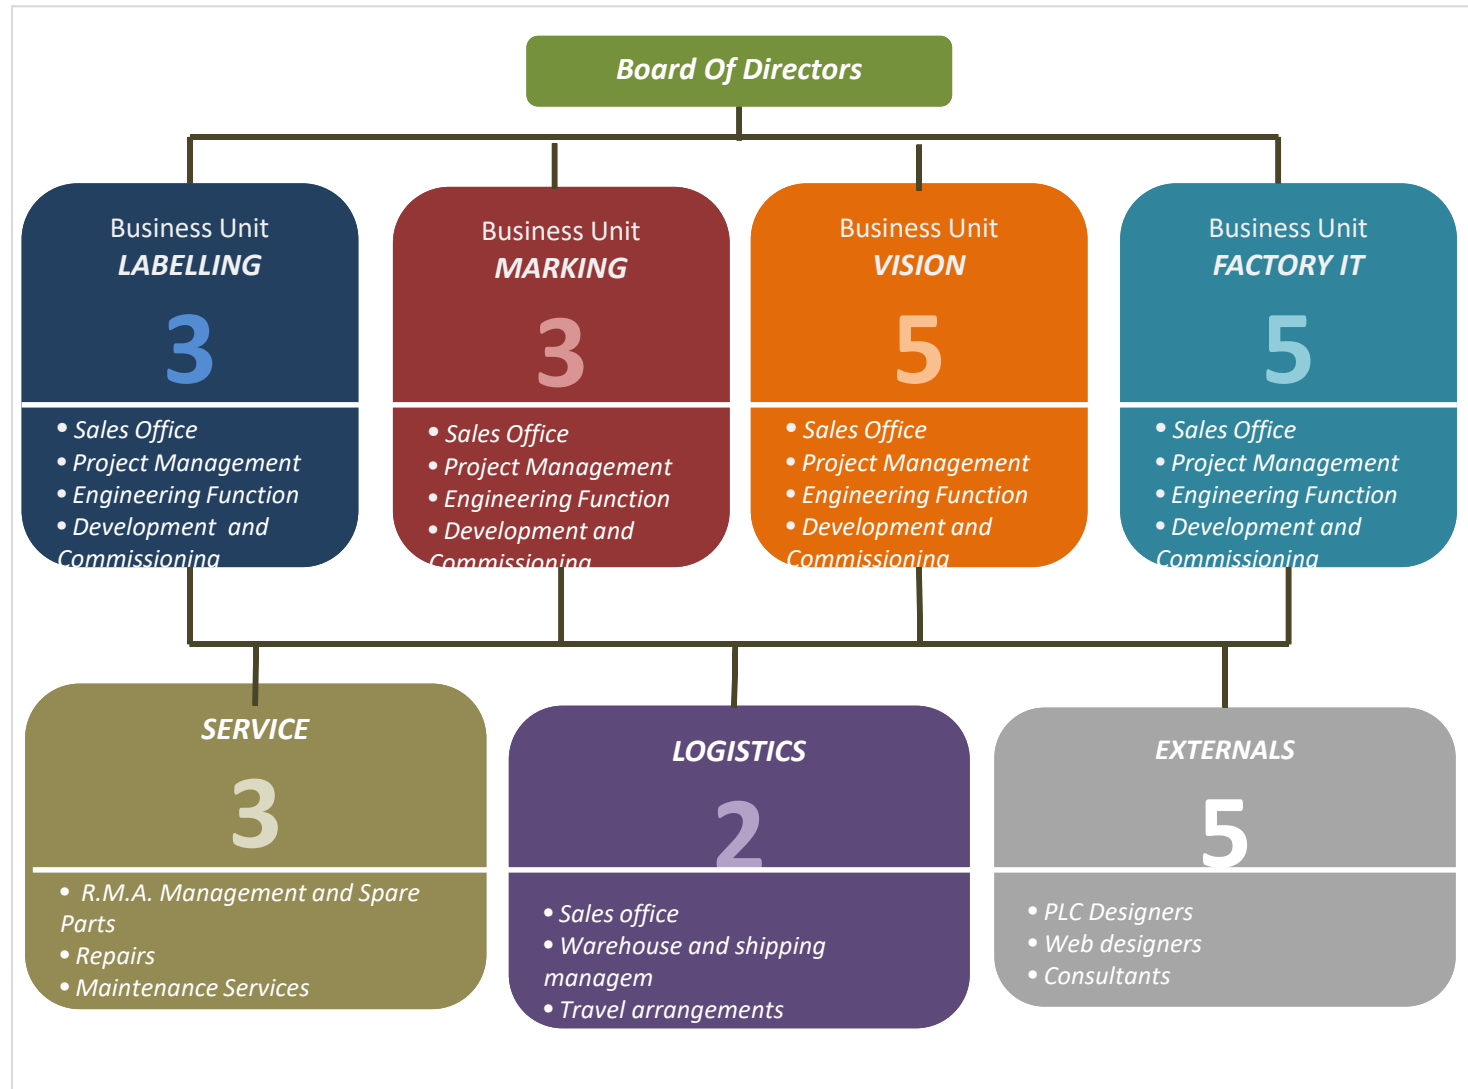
Board Of Directors

Business Unit
LABELLING
3
• Sales Office
• Project Management
• Engineering Function
• Development and Commissioning

Business Unit
MARKING
3
• Sales Office
• Project Management
• Engineering Function
• Development and Commissioning

Business Unit
VISION
5
• Sales Office
• Project Management
• Engineering Function
• Development and Commissioning

Business Unit
FACTORY IT
5
• Sales Office
• Project Management
• Engineering Function
• Development and Commissioning

SERVICE
3
• R.M.A. Management and Spare Parts
• Repairs
• Maintenance Services

LOGISTICS
2
• Sales office
• Warehouse and shipping managem
• Travel arrangements

EXTERNALS
5
• PLC Designers
• Web designers
• Consultants